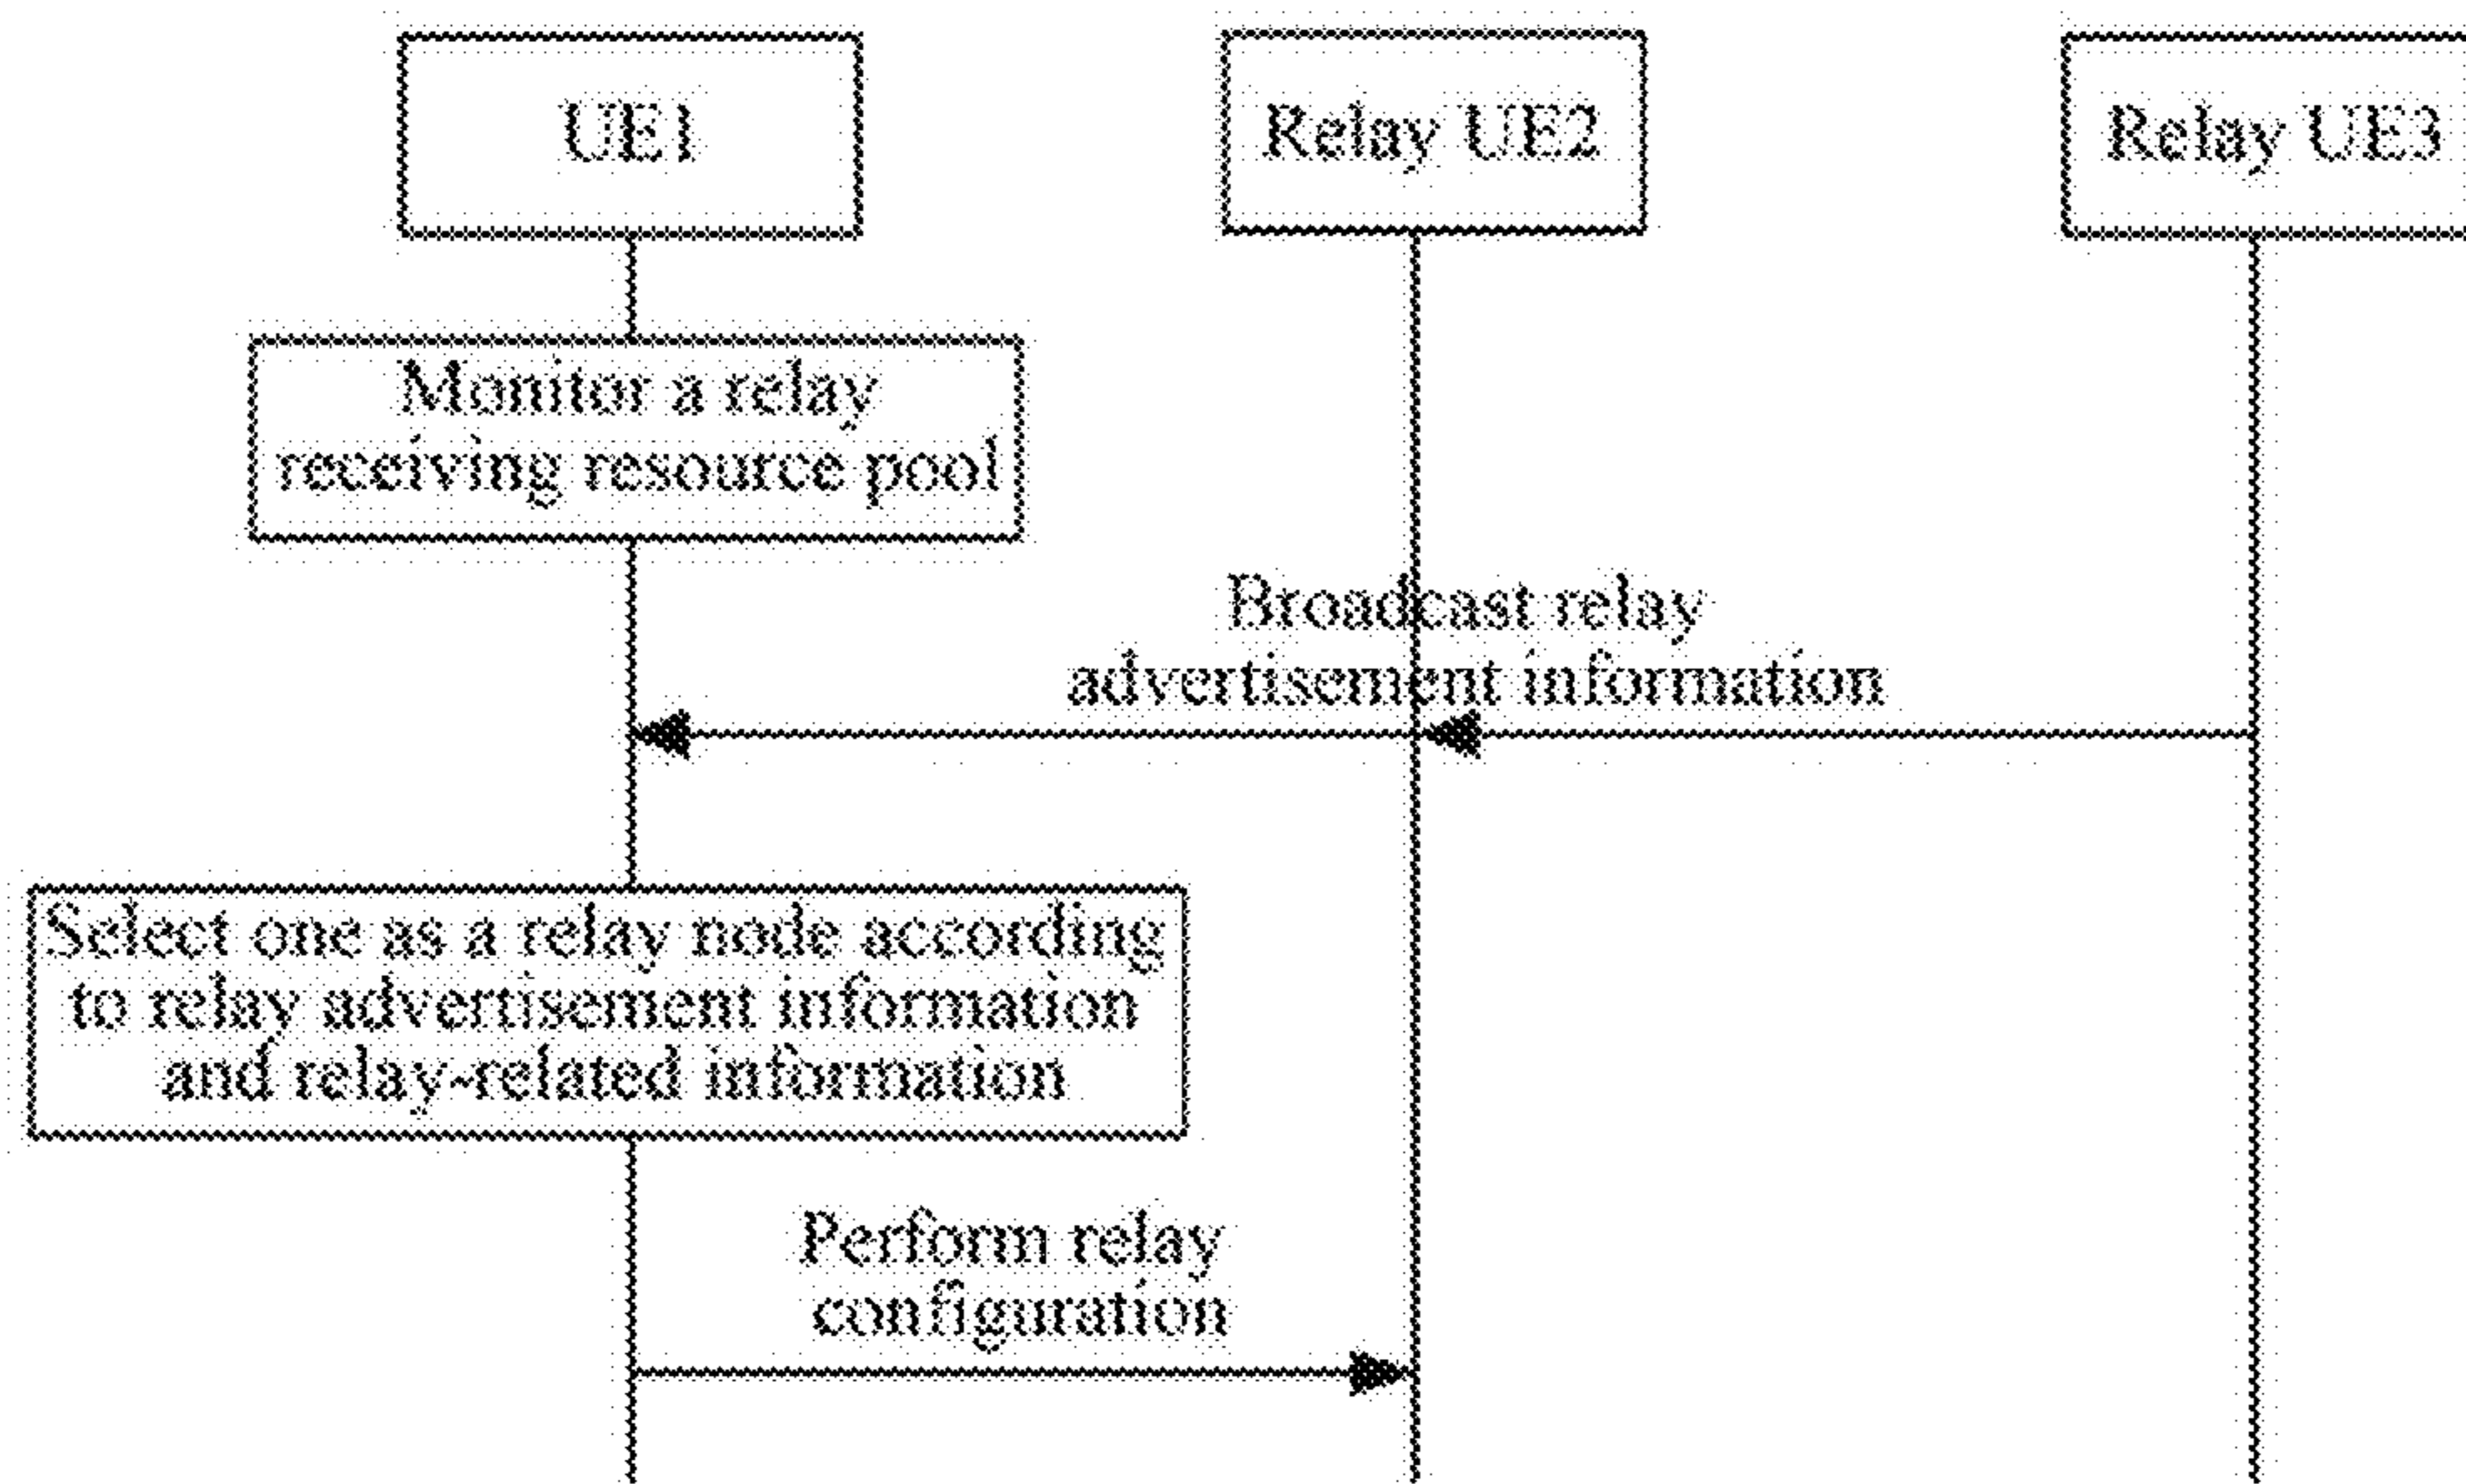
UE1

Relay UE2

Relay UE3

Monitor a relay receiving resource pool

Broadcast relay advertisement information

Select one as a relay node according to relay advertisement information and relay-related information

Perform relay configuration